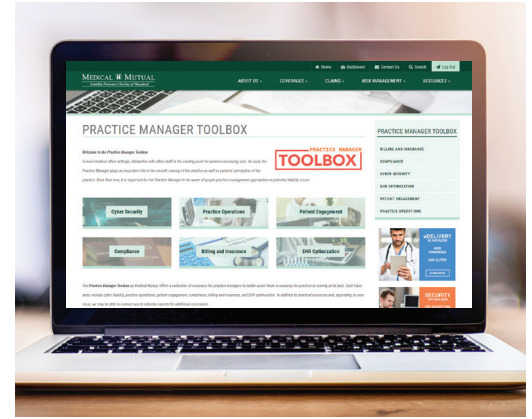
Home Dashboard Contact Us Search Log Out

MEDICAL MUTUAL
Liability Insurance Society of Maryland

ABOUT US COVERAGES CLAIMS RISK MANAGEMENT RESOURCES

PRACTICE MANAGER TOOLBOX

Welcome to the Practice Manager Toolbox
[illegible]

PRACTICE MANAGER
TOOLBOX

Cyber Security
Practice Operations
Patient Engagement
Compliance
Billing and Insurance
EHR Optimization

The Practice Manager Toolbox by Medical Mutual offers a collection of resources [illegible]

PRACTICE MANAGER TOOLBOX
BILLING AND INSURANCE
COMPLIANCE
CYBER SECURITY
EHR OPTIMIZATION
PATIENT ENGAGEMENT
PRACTICE OPERATIONS

eDELIVERY
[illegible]
LEARN MORE

SECURITY
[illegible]